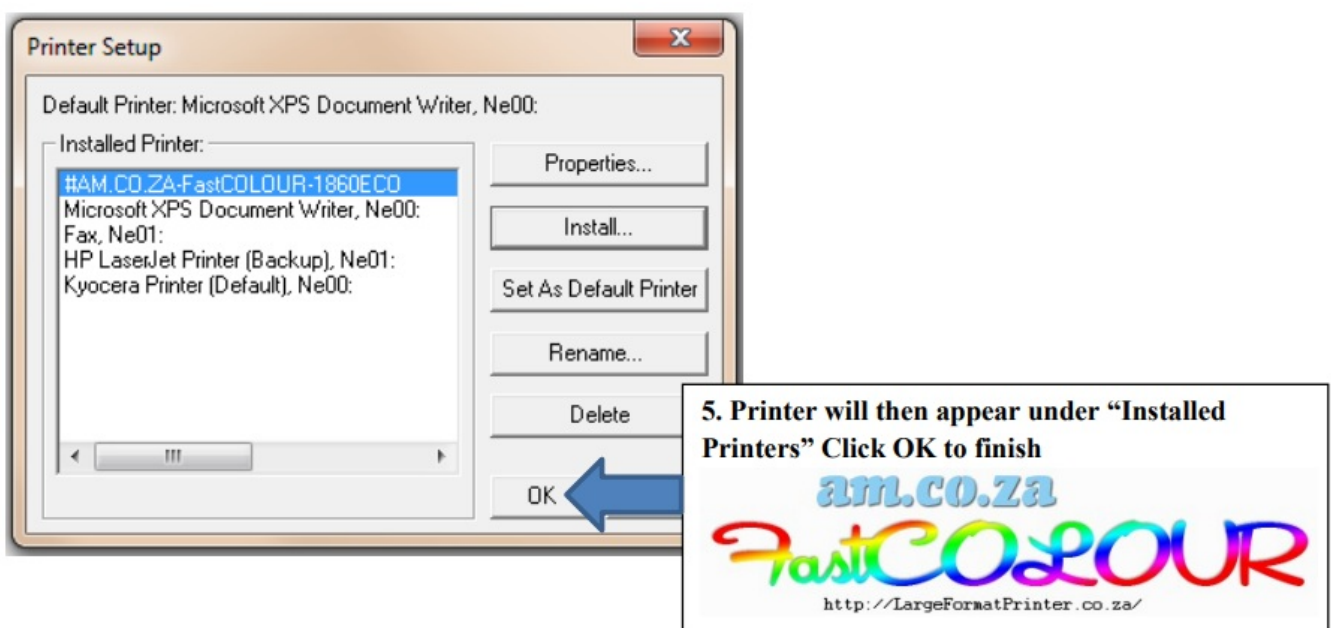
Printer Setup

Default Printer: Microsoft XPS Document Writer, Ne00:

Installed Printer:

#AM.CO.ZA-FastCOLOUR-1860ECO
Microsoft XPS Document Writer, Ne00:
Fax, Ne01:
HP LaserJet Printer (Backup), Ne01:
Kyocera Printer (Default), Ne00:

Properties...

Install...

Set As Default Printer

Rename...

Delete

OK

5. Printer will then appear under "Installed Printers" Click OK to finish

am.co.za

FastCOLOUR

http://LargeFormatPrinter.co.za/